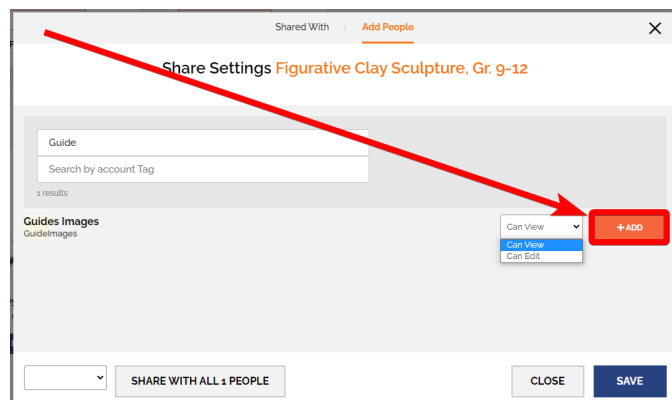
Shared With | Add People

Share Settings Figurative Clay Sculpture, Gr. 9-12

Guide

Search by account Tag

1 results

Guides Images
GuideImages

Can View

Can View
Can Edit

+ ADD

SHARE WITH ALL 1 PEOPLE

CLOSE

SAVE